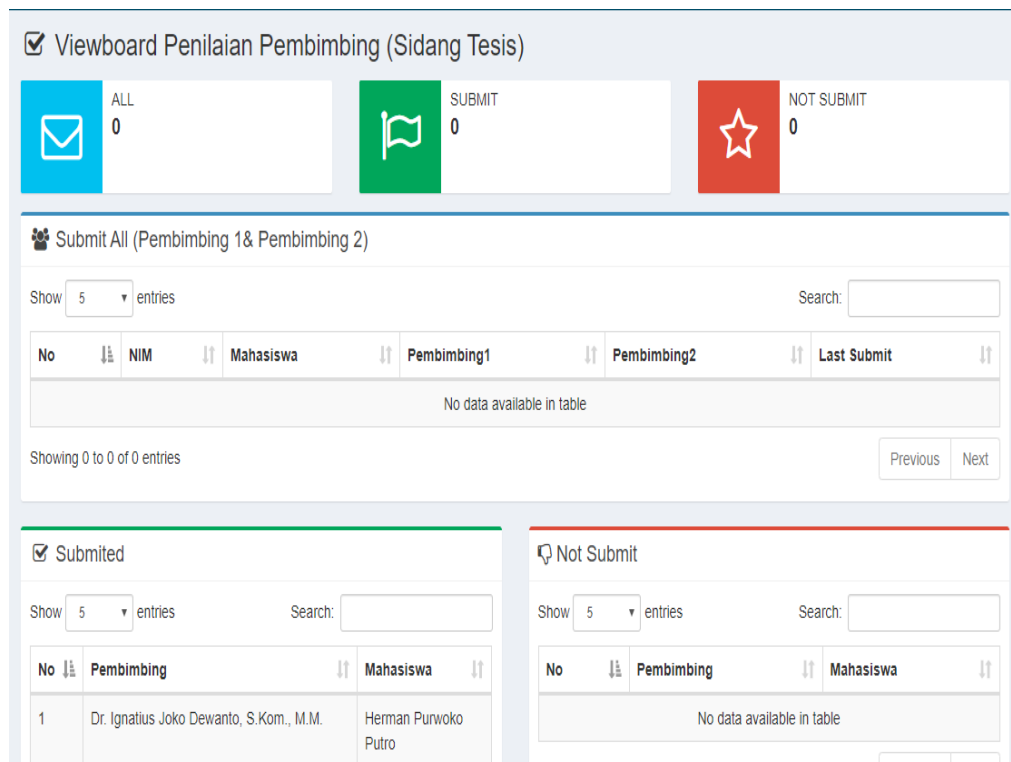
Viewboard Penilaian Pembimbing (Sidang Tesis)

ALL
0

SUBMIT
0

NOT SUBMIT
0

Submit All (Pembimbing 1& Pembimbing 2)

Show 5 entries

Search:

| No | NIM | Mahasiswa | Pembimbing1 | Pembimbing2 | Last Submit |
|---|---|---|---|---|---|
| No data available in table | | | | | |

Showing 0 to 0 of 0 entries

Previous Next

Submited

Show 5 entries

Search:

| No | Pembimbing | Mahasiswa |
|---|---|---|
| 1 | Dr. Ignatius Joko Dewanto, S.Kom., M.M. | Herman Purwoko Putro |

Not Submit

Show 5 entries

Search:

| No | Pembimbing | Mahasiswa |
|---|---|---|
| No data available in table | | |